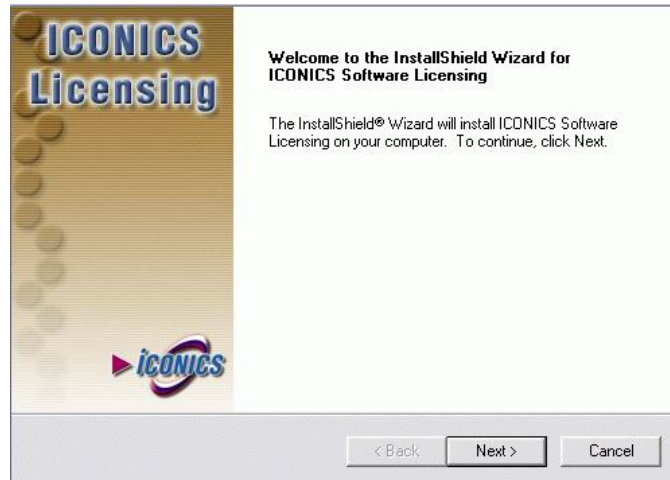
ICONICS Licensing

iconics

Welcome to the InstallShield Wizard for ICONICS Software Licensing

The InstallShield® Wizard will install ICONICS Software Licensing on your computer. To continue, click Next.

< Back
Next >
Cancel